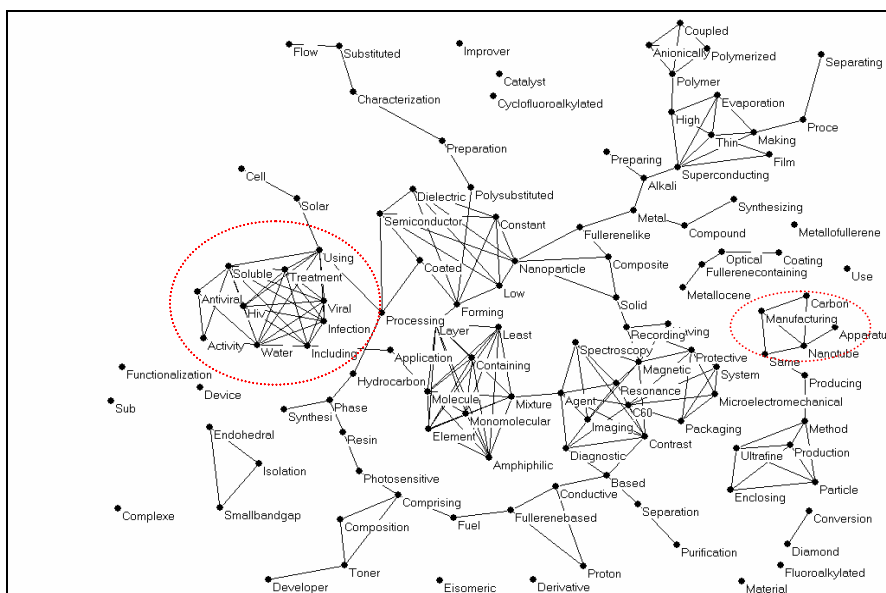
Flow
Substituted
Improver
Catalyst
Cyclofluoroalkylated
Characterization
Preparation
Coupled
Anionically
Polymerized
Polymer
Separating
High
Evaporation
Thin
Making
Proce
Film
Preparing
Superconducting
Alkali
Cell
Solar
Dielectric
Polysubstituted
Semiconductor
Constant
Metal
Synthesizing
Fullerenelike
Compound
Metallofullerene
Using
Soluble
Treatment
Antivira
Viral
Hiv
Infection
Activity
Water
Including
Coated
Forming
Low
Nanoparticle
Composite
Optical
Coating
Fullerenecontaining
Use
Metallocene
Solid
Carbon
Manufacturing
Apparatu
Nanotube
Same
Processing
Layer
Least
Containing
Application
Hydrocarbon
Recording
aving
Spectroscopy
Magnetic
Protective
System
Resonance
Functionalization
Device
Sub
Phase
Synthesi
Resin
Molecule
Mixture
Monomolecular
Element
Amphiphilic
Agent
Imaging
C60
Contrast
Diagnostic
Microelectromechanical
Packaging
Producing
Method
Production
Ultrafine
Enclosing
Particle
Endohedral
Isolation
Smallbandgap
Photosensitive
Comprising
Composition
Fuel
Fullerenebased
Conductive
Based
Separation
Purification
Conversion
Diamond
Fluoroalkylated
Complexe
Developer
Toner
Eisomeric
Derivative
Proton
Material